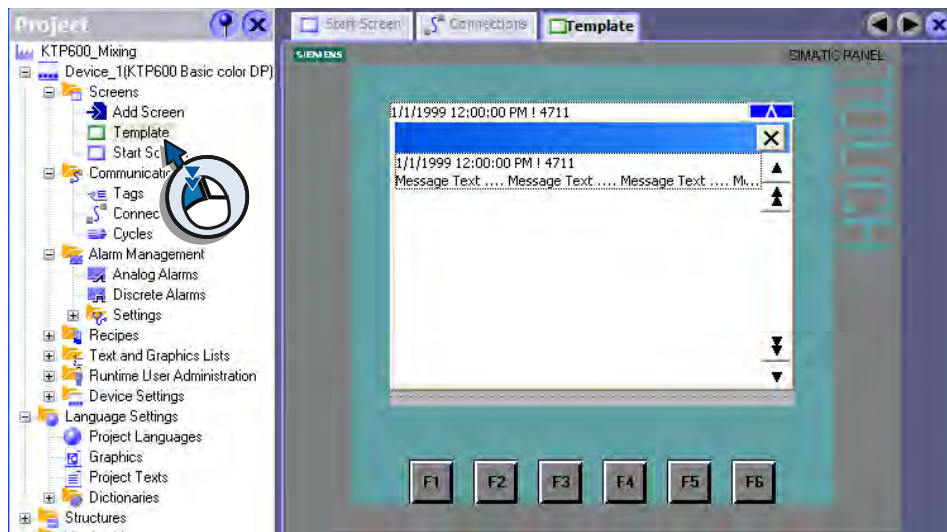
Project

KTP600_Mixing
Device_1(KTP600 Basic color DP)
Screens
Add Screen
Template
Start Sc
Communicatio
Tags
Connec
Cycles
Alarm Management
Analog Alarms
Discrete Alarms
Settings
Recipes
Text and Graphics Lists
Runtime User Administration
Device Settings
Language Settings
Project Languages
Graphics
Project Texts
Dictionaries
Structures

Start Screen
Connections
Template

SIEMENS
SIMATIC PANEL

1/1/1999 12:00:00 PM ! 4711
1/1/1999 12:00:00 PM ! 4711
Message Text .... Message Text .... Message Text .... M...

F1
F2
F3
F4
F5
F6